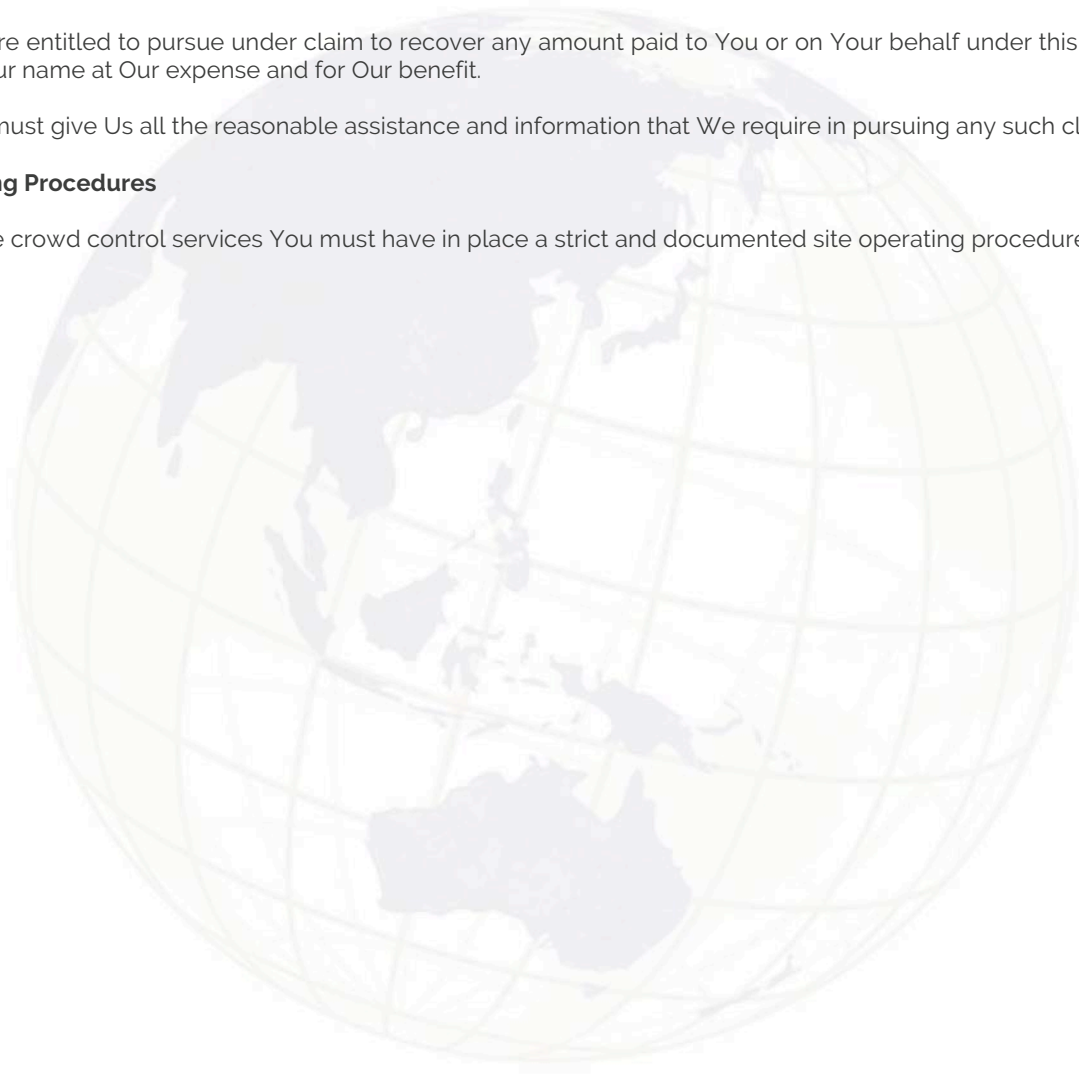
re entitled to pursue under claim to recover any amount paid to You or on Your behalf under this ur name at Our expense and for Our benefit.

must give Us all the reasonable assistance and information that We require in pursuing any such cl

g Procedures

e crowd control services You must have in place a strict and documented site operating procedure